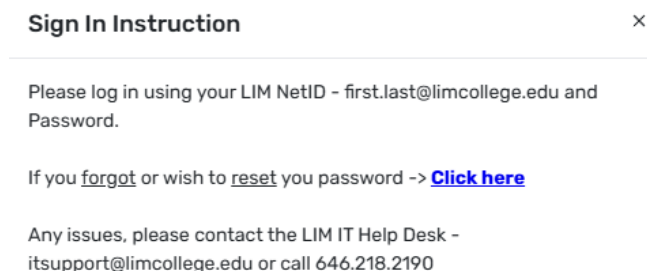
Sign In Instruction

×

Please log in using your LIM NetID - first.last@limcollege.edu and Password.

If you forgot or wish to reset you password -> Click here

Any issues, please contact the LIM IT Help Desk - itsupport@limcollege.edu or call 646.218.2190